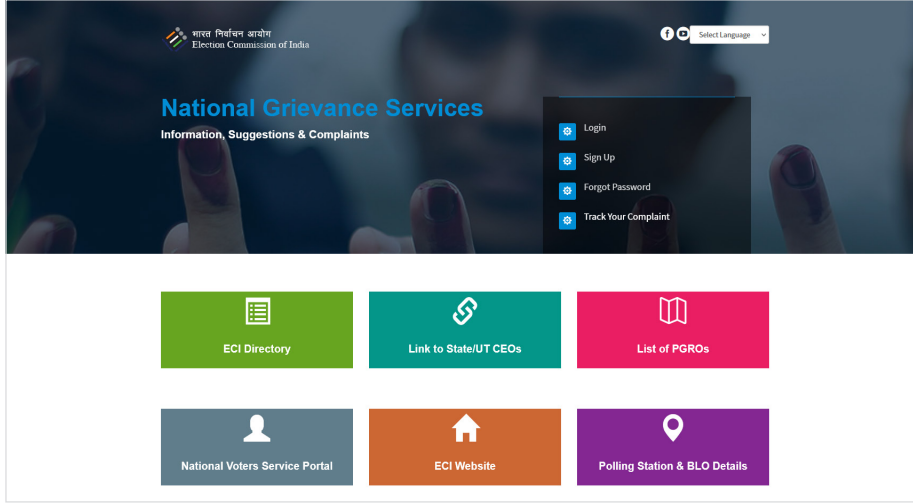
भारत निर्वाचन आयोग
Election Commission of India

Select Language

National Grievance Services

Information, Suggestions & Complaints

Login

Sign Up

Forgot Password

Track Your Complaint

ECI Directory

Link to State/UT CEOs

List of PGROs

National Voters Service Portal

ECI Website

Polling Station & BLO Details